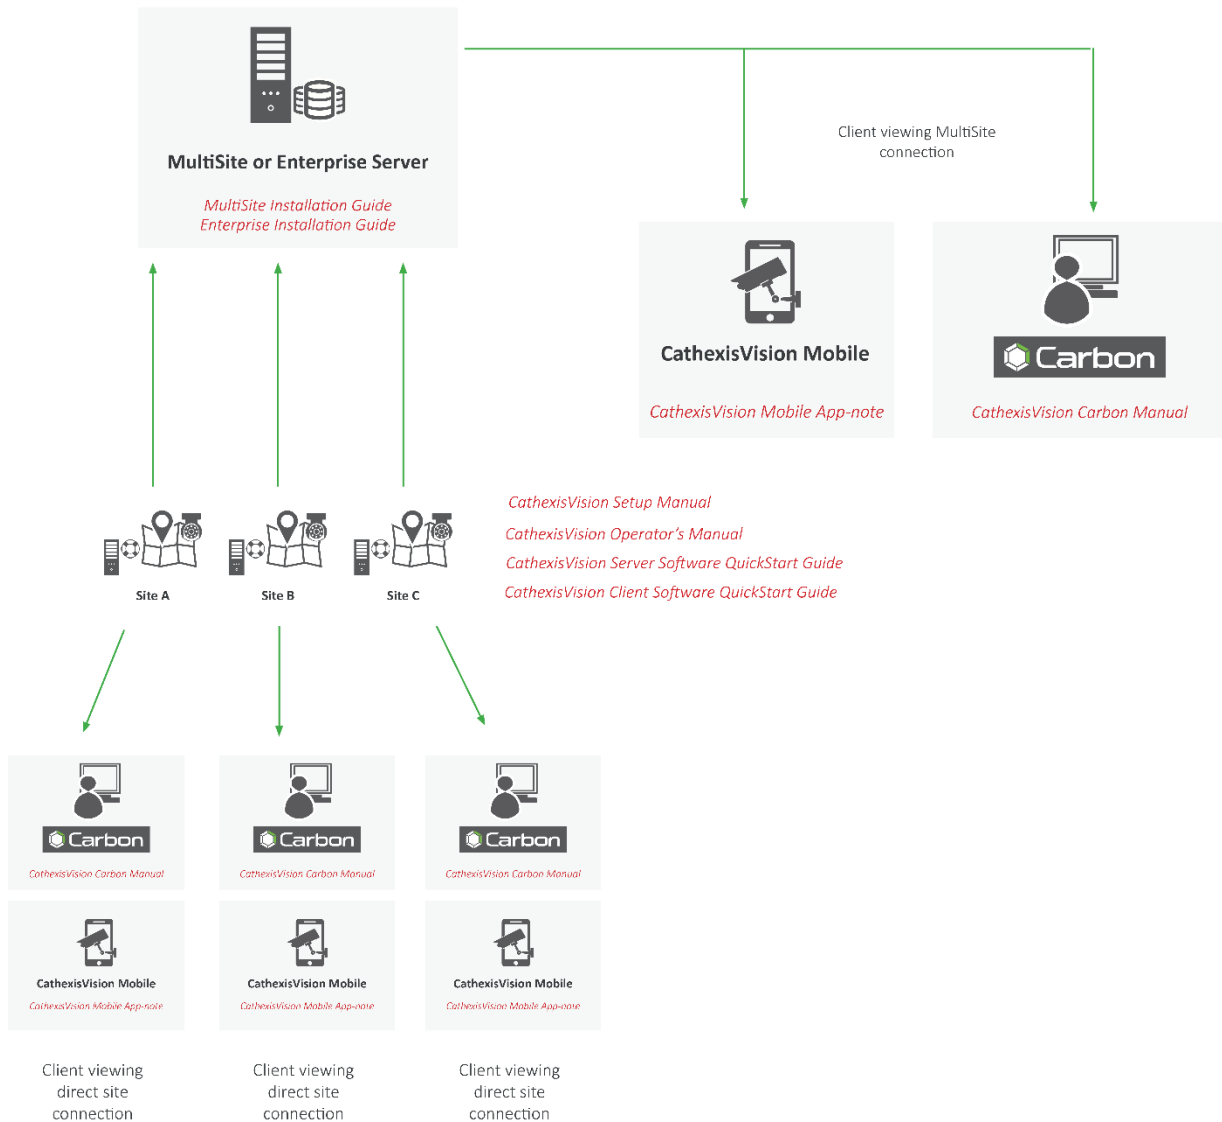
MultiSite or Enterprise Server

MultiSite Installation Guide
Enterprise Installation Guide

Client viewing MultiSite connection

CathexisVision Mobile

CathexisVision Mobile App-note

Carbon

CathexisVision Carbon Manual

CathexisVision Setup Manual
CathexisVision Operator's Manual
CathexisVision Server Software QuickStart Guide
CathexisVision Client Software QuickStart Guide

Site A

Site B

Site C

Carbon
CathexisVision Carbon Manual

Carbon
CathexisVision Carbon Manual

Carbon
CathexisVision Carbon Manual

CathexisVision Mobile
CathexisVision Mobile App-note

CathexisVision Mobile
CathexisVision Mobile App-note

CathexisVision Mobile
CathexisVision Mobile App-note

Client viewing direct site connection

Client viewing direct site connection

Client viewing direct site connection